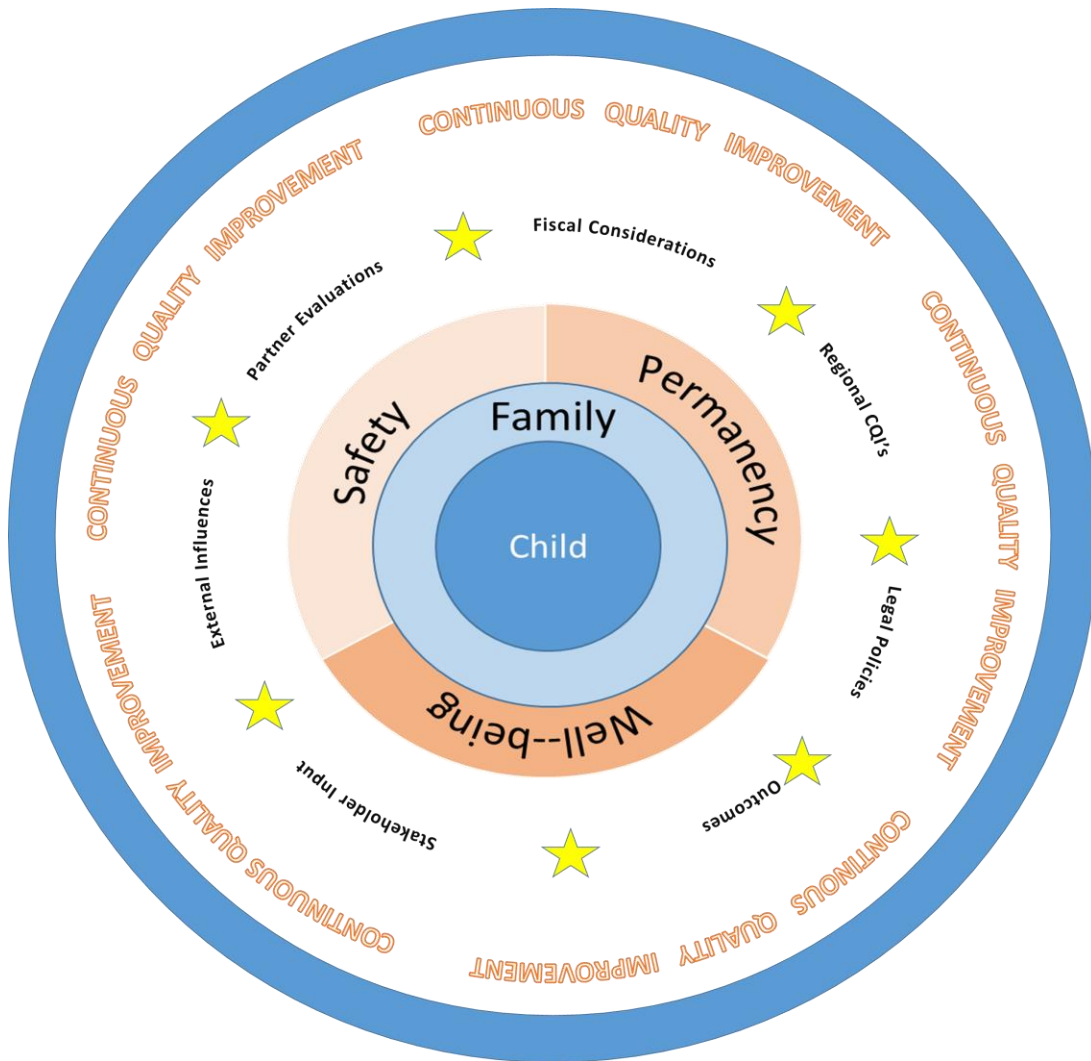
CONTINUOUS QUALITY IMPROVEMENT

CONTINUOUS QUALITY IMPROVEMENT

CONTINOUS QUALITY IMPROVEMENT

CONTINUOUS QUALITY IMPROVEMENT

Fiscal Considerations

Regional CQI's

Legal Policies

Outcomes

Stakeholder Input

External Influences

Partner Evaluations

Safety

Family

Permanency

Child

Well--being